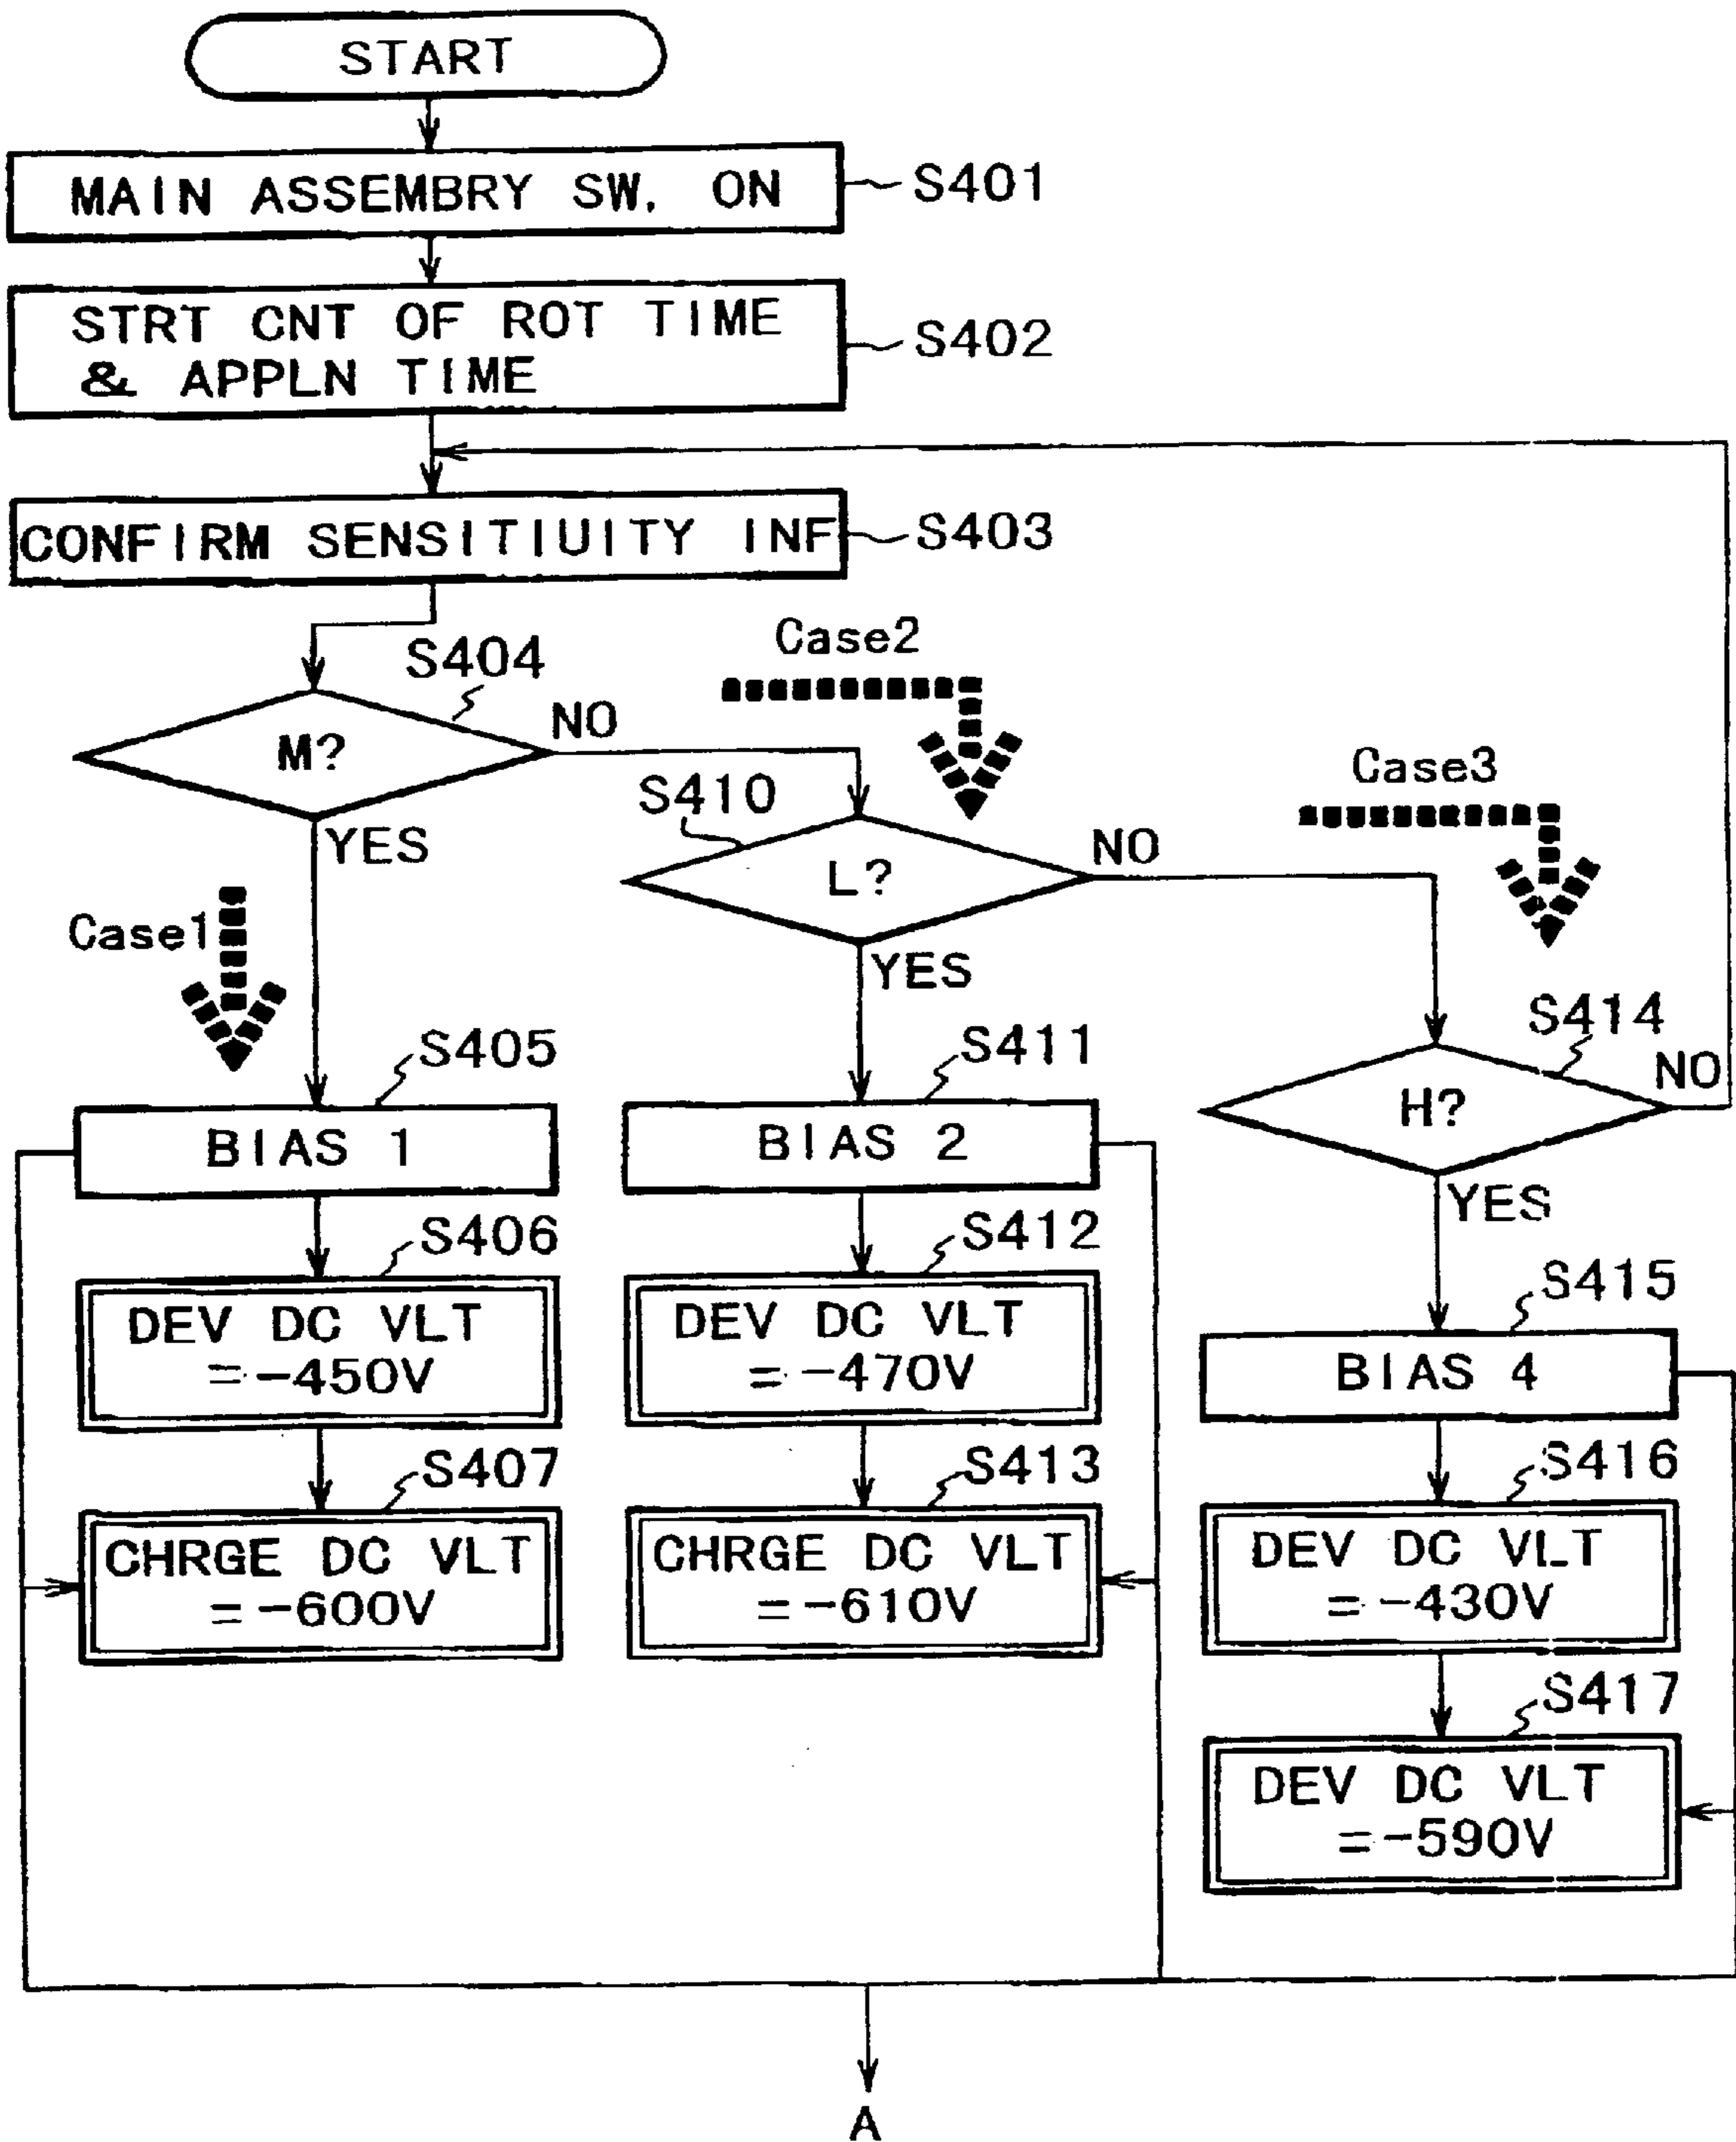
START

MAIN ASSEMBRY SW. ON S401

STRT CNT OF ROT TIME & APPLN TIME S402

CONFIRM SENSITIUITY INF S403

S404

Case2

M?

NO

Case3

S410

YES

L?

NO

Case1

YES

S414

S405

S411

NO

H?

BIAS 1

BIAS 2

YES

S406

S412

S415

DEV DC VLT = −450V

DEV DC VLT = −470V

BIAS 4

S407

S413

S416

CHRGE DC VLT = −600V

CHRGE DC VLT = −610V

DEV DC VLT = −430V

S417

DEV DC VLT = −590V

A